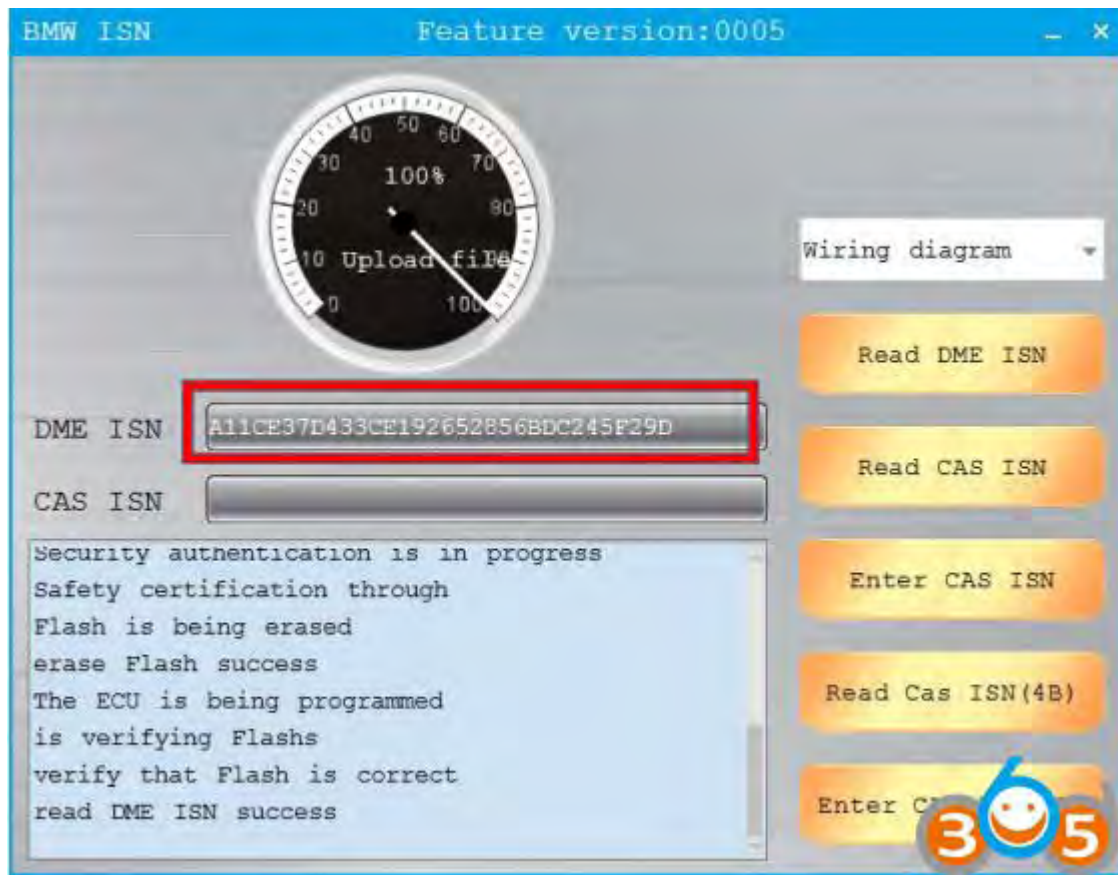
BMW ISN Feature version:0005 _ ×

40 50 60
30 70
100%
20 80
10 Upload file 90
0 100

Wiring diagram

Read DME ISN

DME ISN A11CE37D433CE192652856BDC245F29D

Read CAS ISN

CAS ISN

Security authentication is in progress
Safety certification through
Flash is being erased
erase Flash success
The ECU is being programmed
is verifying Flashs
verify that Flash is correct
read DME ISN success

Enter CAS ISN

Read Cas ISN(4B)

Enter C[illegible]

365